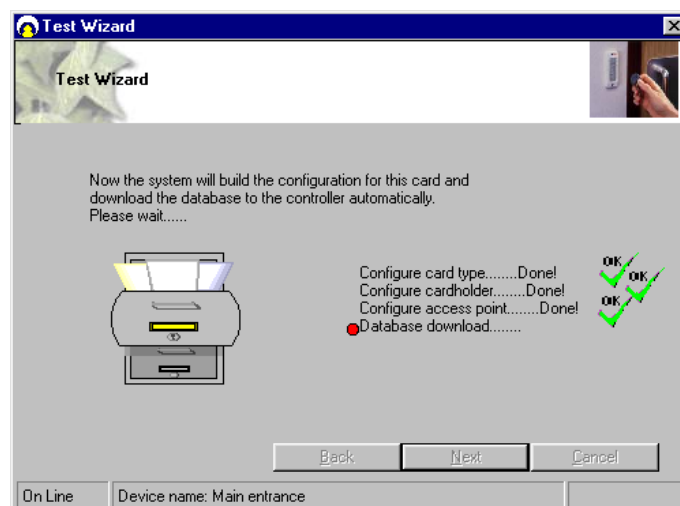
Test Wizard

Test Wizard

Now the system will build the configuration for this card and download the database to the controller automatically.
Please wait......

Configure card type........Done!
Configure cardholder........Done!
Configure access point........Done!
Database download........

OK
OK
OK

Back
Next
Cancel

On Line
Device name: Main entrance